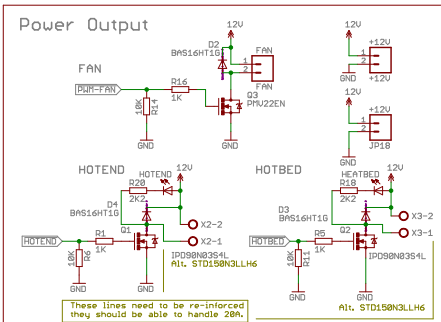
Power Output

FAN

12V
D2
BAS16HT1G
FAN
2
1
PWM-FAN
R16
1K
10K
R14
Q3
PMV22EN
GND

12V
+12V
+12V
GND

12V
+12V
+12V
JP18
GND

HOTEND
12V
HOTEND
R20
2K2
D4
BAS16HT1G
X2-2
HOTEND
R1
1K
Q1
X2-1
10K
R6
IPD90N03S4L
Alt. STD150N3LLH6
GND
GND

HOTBED
12V
HEATBED
R18
2K2
D3
BAS16HT1G
X3-2
HOTBED
R5
1K
Q2
X3-1
10K
R11
IPD90N03S4L
GND
GND
Alt. STD150N3LLH6

These lines need to be re-inforced
they should be able to handle 20A.